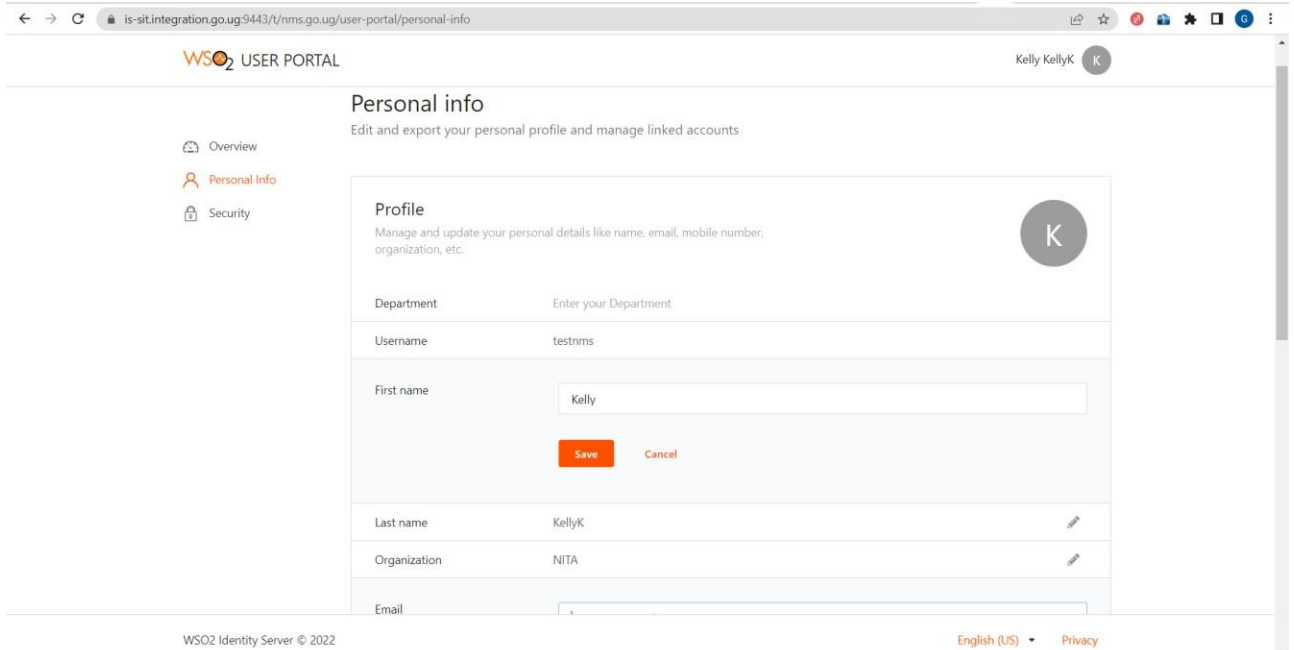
is-sit.integration.go.ug:9443/t/nms.go.ug/user-portal/personal-info

WSO2 USER PORTAL

Kelly KellyK K

Overview
Personal Info
Security

Personal info
Edit and export your personal profile and manage linked accounts

Profile
Manage and update your personal details like name, email, mobile number, organization, etc.

K

| | |
|---|---|
| Department | Enter your Department |
| Username | testnms |
| First name | Kelly |

Save Cancel

| | |
|---|---|
| Last name | KellyK |
| Organization | NITA |
| Email | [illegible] |

WSO2 Identity Server © 2022

English (US) Privacy